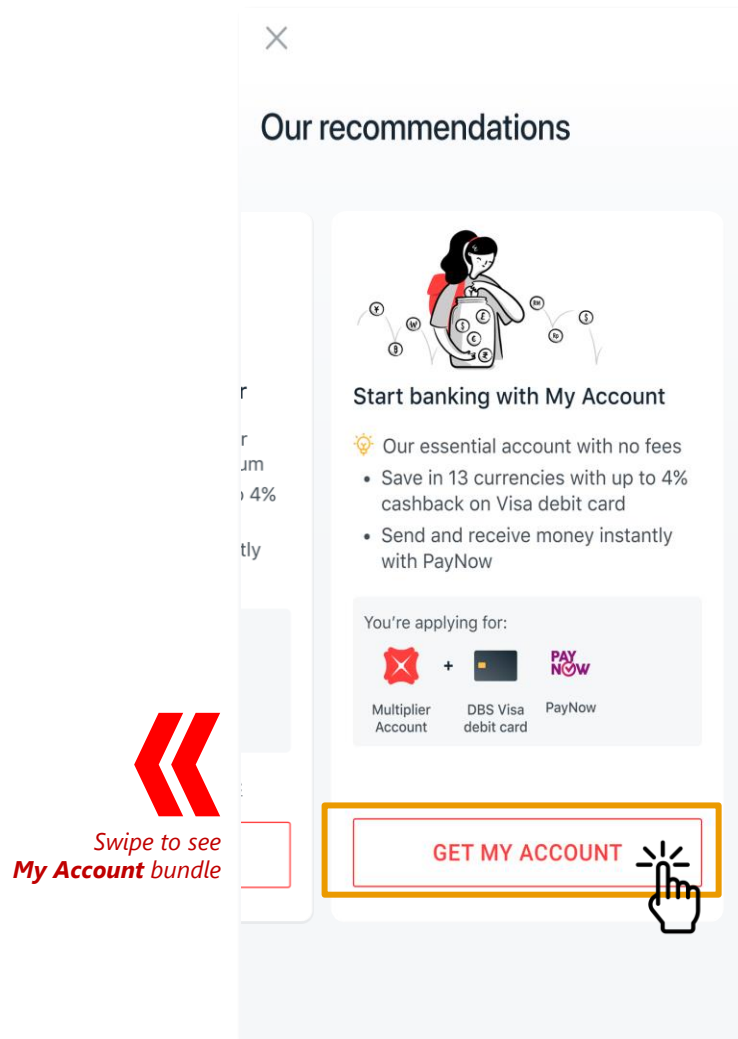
Our recommendations

r
r
um
4%
tly

Start banking with My Account

Our essential account with no fees

- Save in 13 currencies with up to 4% cashback on Visa debit card
- Send and receive money instantly with PayNow

You're applying for:

Multiplier Account + DBS Visa debit card PayNow

PAY NOW

Swipe to see **My Account** bundle

GET MY ACCOUNT